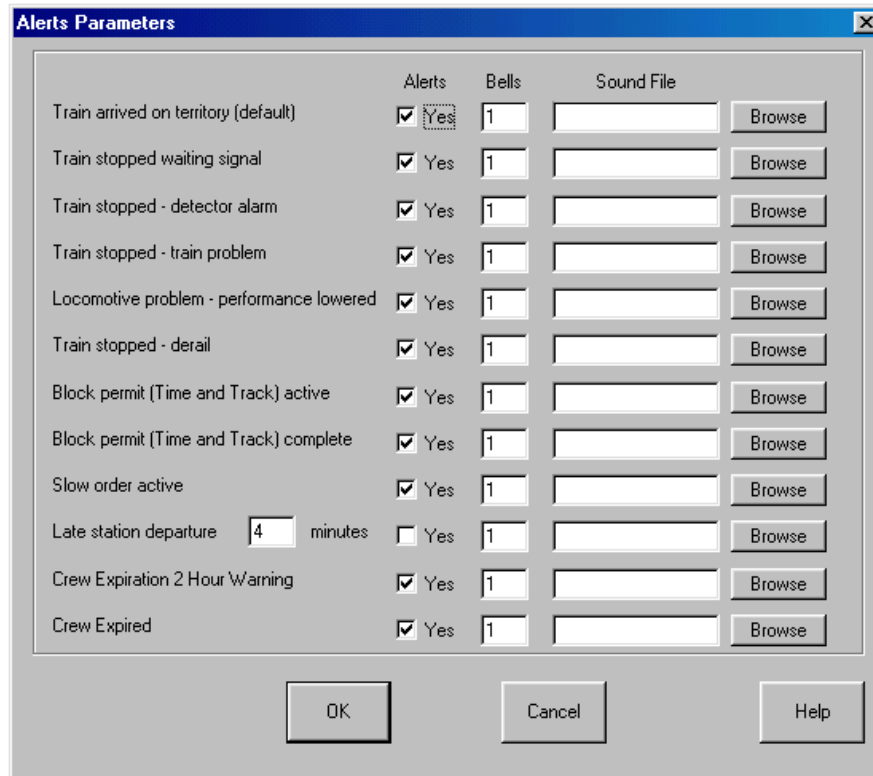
Alerts Parameters

| | Alerts | Bells | Sound File | |
|---|---|---|---|---|
| Train arrived on territory (default) | Yes | 1 | | Browse |
| Train stopped waiting signal | Yes | 1 | | Browse |
| Train stopped - detector alarm | Yes | 1 | | Browse |
| Train stopped - train problem | Yes | 1 | | Browse |
| Locomotive problem - performance lowered | Yes | 1 | | Browse |
| Train stopped - derail | Yes | 1 | | Browse |
| Block permit (Time and Track) active | Yes | 1 | | Browse |
| Block permit (Time and Track) complete | Yes | 1 | | Browse |
| Slow order active | Yes | 1 | | Browse |
| Late station departure 4 minutes | Yes | 1 | | Browse |
| Crew Expiration 2 Hour Warning | Yes | 1 | | Browse |
| Crew Expired | Yes | 1 | | Browse |

OK Cancel Help